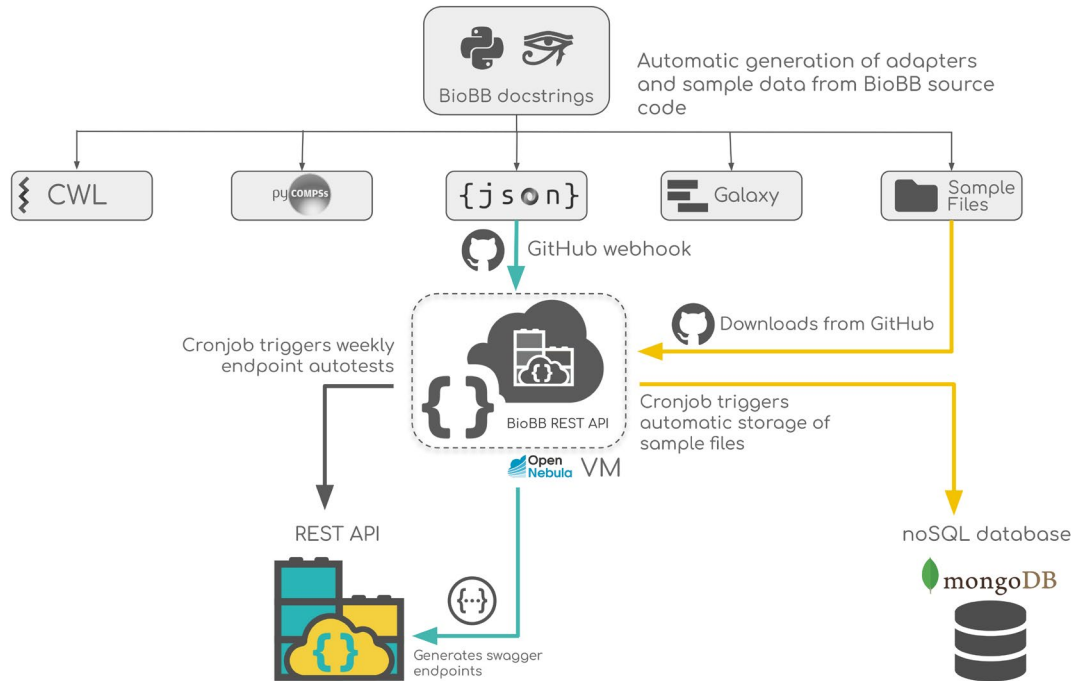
BioBB docstrings

Automatic generation of adapters and sample data from BioBB source code

CWL

py COMPSs

{json}

Galaxy

Sample Files

GitHub webhook

Downloads from GitHub

Cronjob triggers weekly endpoint autotests

BioBB REST API

Cronjob triggers automatic storage of sample files

Open Nebula VM

REST API

noSQL database

mongoDB

{...}

Generates swagger endpoints